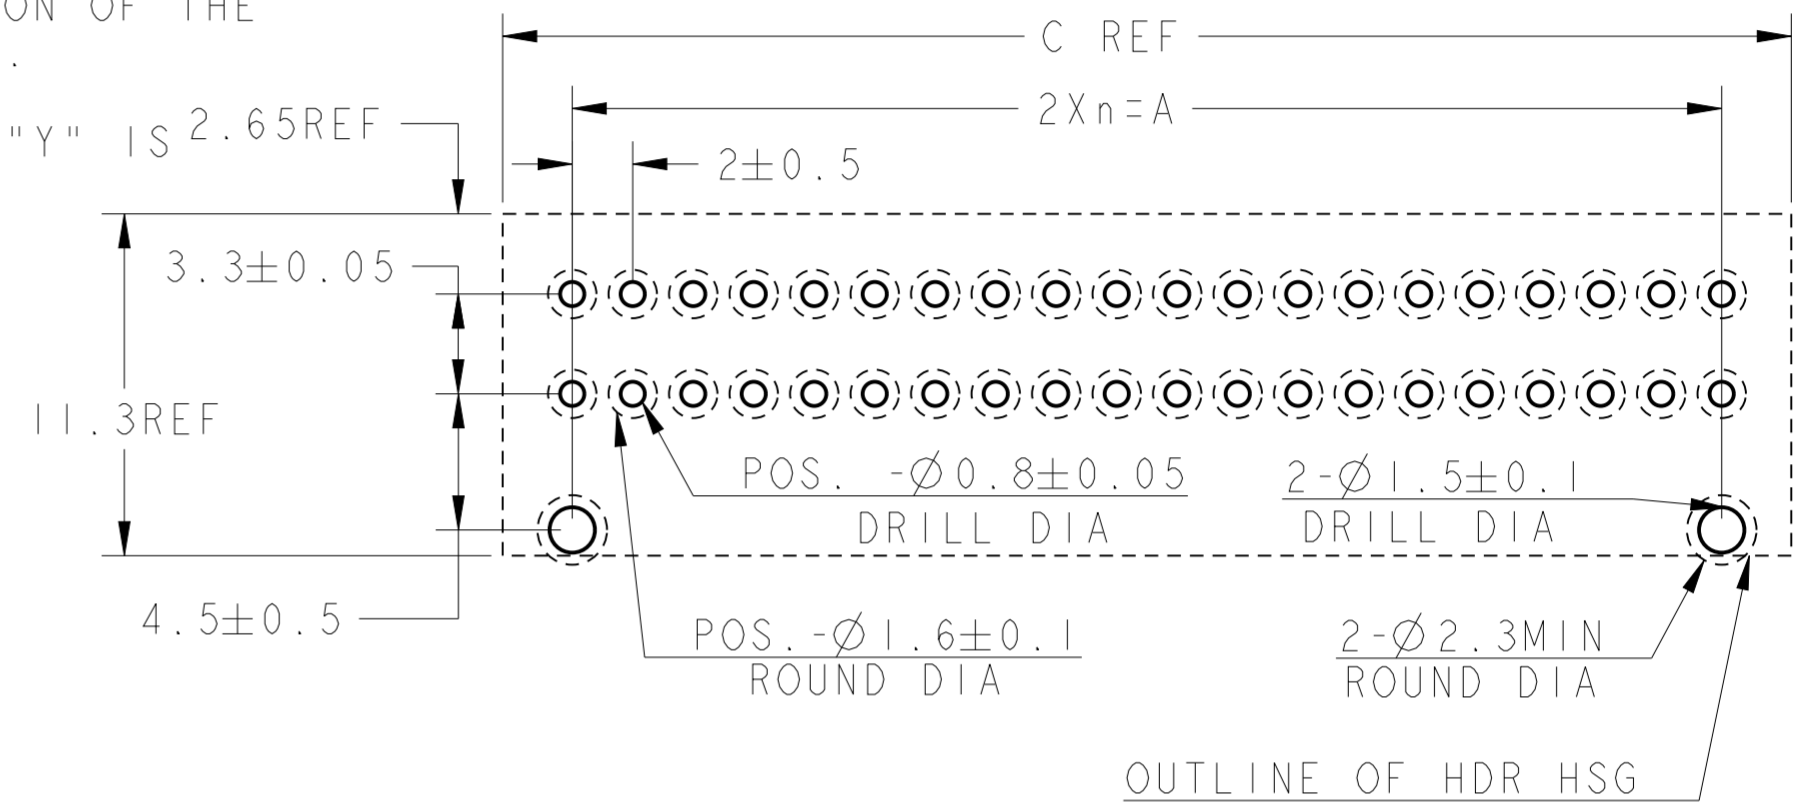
ON OF THE
.
"Y" IS

C REF

2Xn=A

2.65REF

$2\pm0.5$

$3.3\pm0.05$

11.3REF

POS. $-\varnothing0.8\pm0.05$
DRILL DIA

$2-\varnothing1.5\pm0.1$
DRILL DIA

$4.5\pm0.5$

POS. $-\varnothing1.6\pm0.1$
ROUND DIA

$2-\varnothing2.3$MIN
ROUND DIA

OUTLINE OF HDR HSG